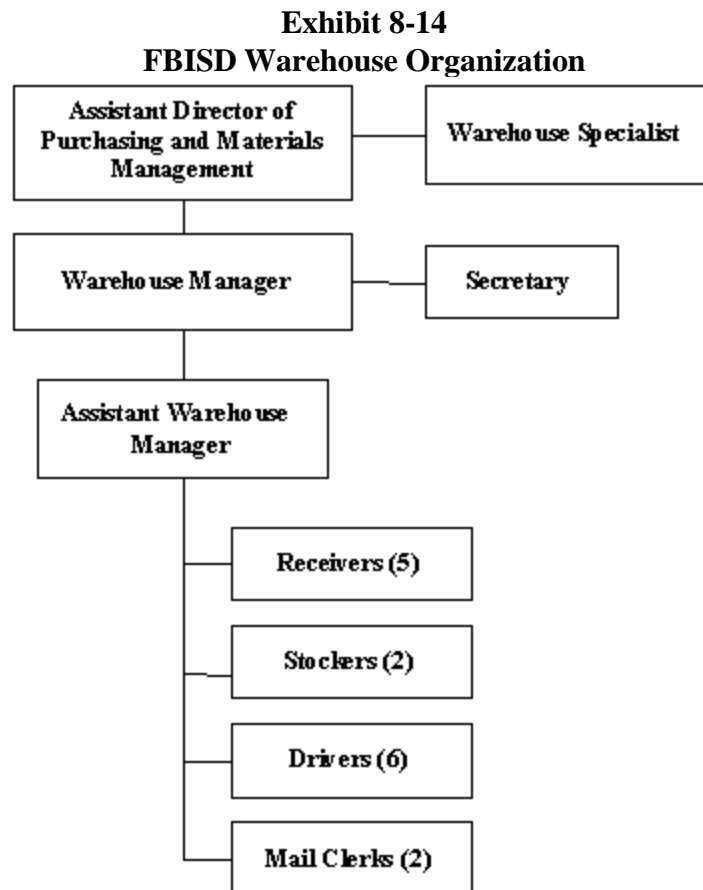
Exhibit 8-14
FBISD Warehouse Organization

Assistant Director of Purchasing and Materials Management

Warehouse Specialist

Warehouse Manager

Secretary

Assistant Warehouse Manager

Receivers (5)

Stockers (2)

Drivers (6)

Mail Clerks (2)